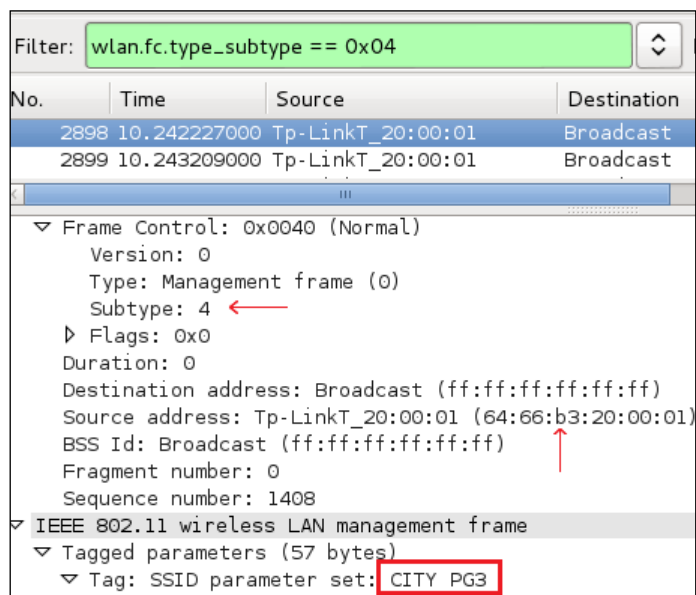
Filter: wlan.fc.type_subtype == 0x04

| No. | Time | Source | Destination |
|---|---|---|---|
| 2898 | 10.242227000 | Tp-LinkT_20:00:01 | Broadcast |
| 2899 | 10.243209000 | Tp-LinkT_20:00:01 | Broadcast |

Frame Control: 0x0040 (Normal)
Version: 0
Type: Management frame (0)
Subtype: 4
Flags: 0x0
Duration: 0
Destination address: Broadcast (ff:ff:ff:ff:ff:ff)
Source address: Tp-LinkT_20:00:01 (64:66:b3:20:00:01)
BSS Id: Broadcast (ff:ff:ff:ff:ff:ff)
Fragment number: 0
Sequence number: 1408
IEEE 802.11 wireless LAN management frame
Tagged parameters (57 bytes)
Tag: SSID parameter set: CITY PG3